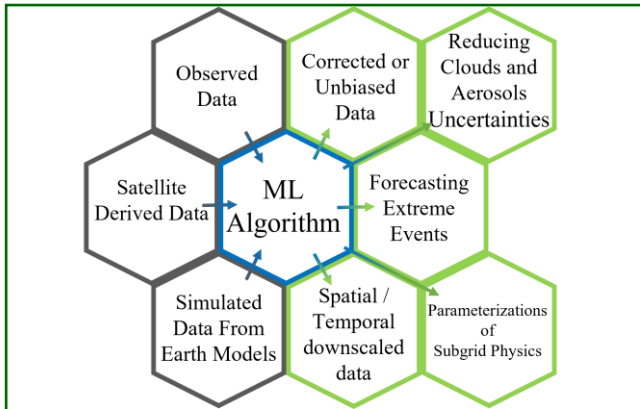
Observed Data

Corrected or Unbiased Data

Reducing Clouds and Aerosols Uncertainties

Satellite Derived Data

ML Algorithm

Forecasting Extreme Events

Simulated Data From Earth Models

Spatial / Temporal downscaled data

Parameterizations of Subgrid Physics